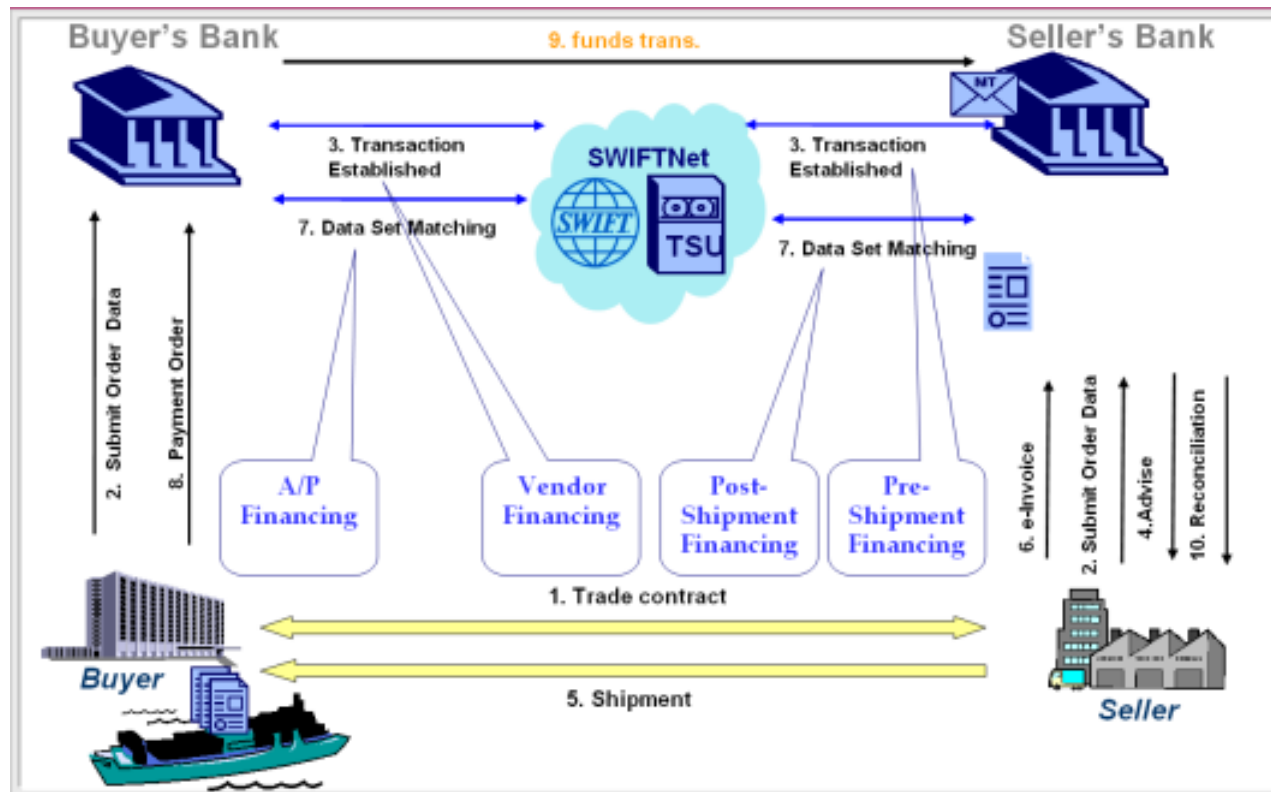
Buyer's Bank

9. funds trans.

Seller's Bank

MT

3. Transaction Established

SWIFTNet

SWIFT

TSU

3. Transaction Established

7. Data Set Matching

7. Data Set Matching

2. Submit Order Data

8. Payment Order

A/P Financing

Vendor Financing

Post-Shipment Financing

Pre-Shipment Financing

6. e-Invoice

2. Submit Order Data

4.Advise

10. Reconciliation

1. Trade contract

Buyer

5. Shipment

Seller